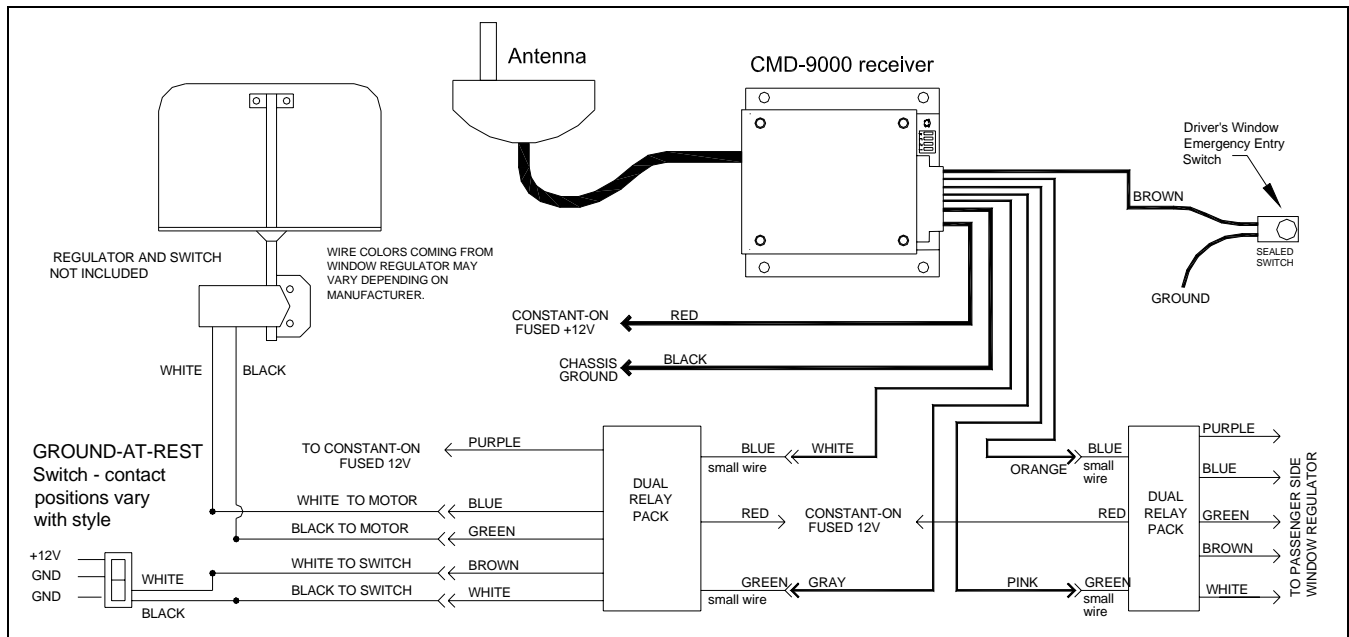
Antenna

CMD-9000 receiver

Driver's Window Emergency Entry Switch

BROWN

SEALED SWITCH

GROUND

REGULATOR AND SWITCH NOT INCLUDED

WIRE COLORS COMING FROM WINDOW REGULATOR MAY VARY DEPENDING ON MANUFACTURER.

CONSTANT-ON FUSED +12V

RED

CHASSIS GROUND

BLACK

WHITE

BLACK

GROUND-AT-REST Switch - contact positions vary with style

TO CONSTANT-ON FUSED 12V

PURPLE

WHITE TO MOTOR

BLUE

BLACK TO MOTOR

GREEN

+12V

GND

GND

WHITE

BLACK

WHITE TO SWITCH

BROWN

BLACK TO SWITCH

WHITE

DUAL RELAY PACK

BLUE small wire

WHITE

RED

CONSTANT-ON FUSED 12V

GREEN small wire

GRAY

ORANGE

BLUE small wire

PINK

GREEN small wire

RED

DUAL RELAY PACK

PURPLE

BLUE

GREEN

BROWN

WHITE

TO PASSENGER SIDE WINDOW REGULATOR